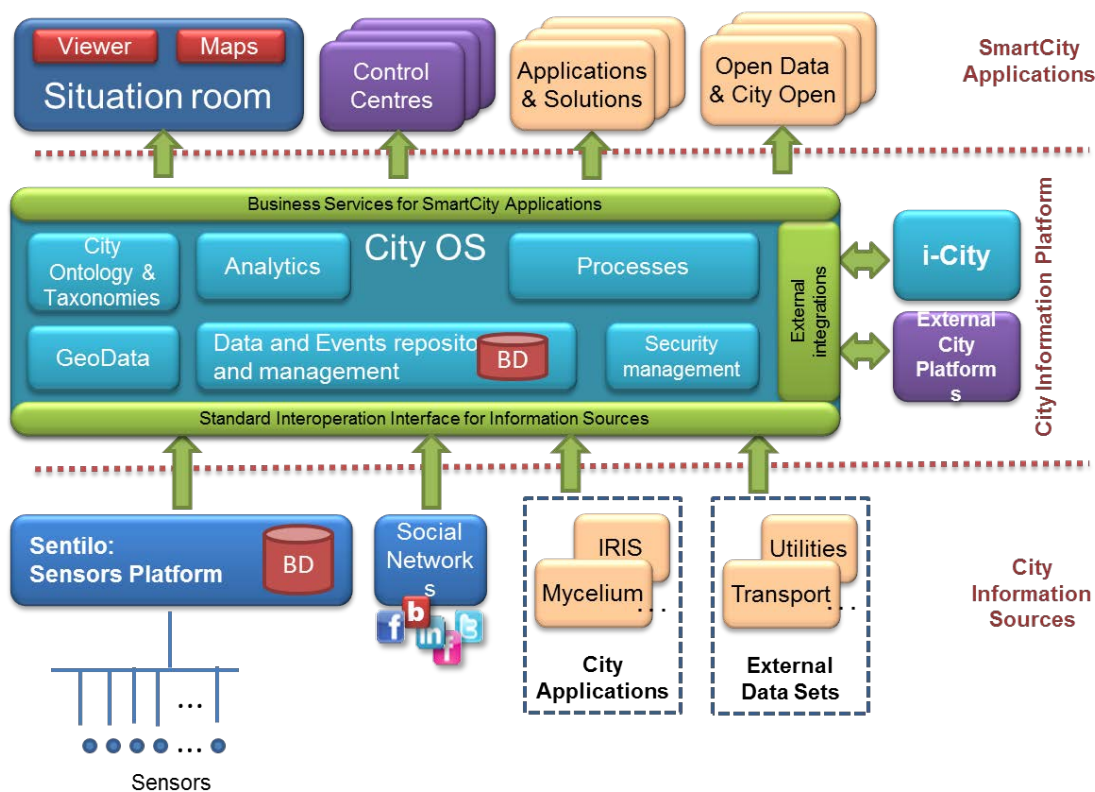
Viewer
Maps
Situation room

Control Centres

Applications & Solutions

Open Data & City Open

SmartCity Applications

Business Services for SmartCity Applications

City Ontology & Taxonomies

Analytics

City OS

Processes

GeoData

Data and Events reposito and management

BD

Security management

External integrations

i-City

External City Platform s

City Information Platform

Standard Interoperation Interface for Information Sources

Sentilo: Sensors Platform

BD

Social Network s

b

IRIS

Mycelium

…

City Applications

Utilities

Transport

…

External Data Sets

City Information Sources

…

…

Sensors